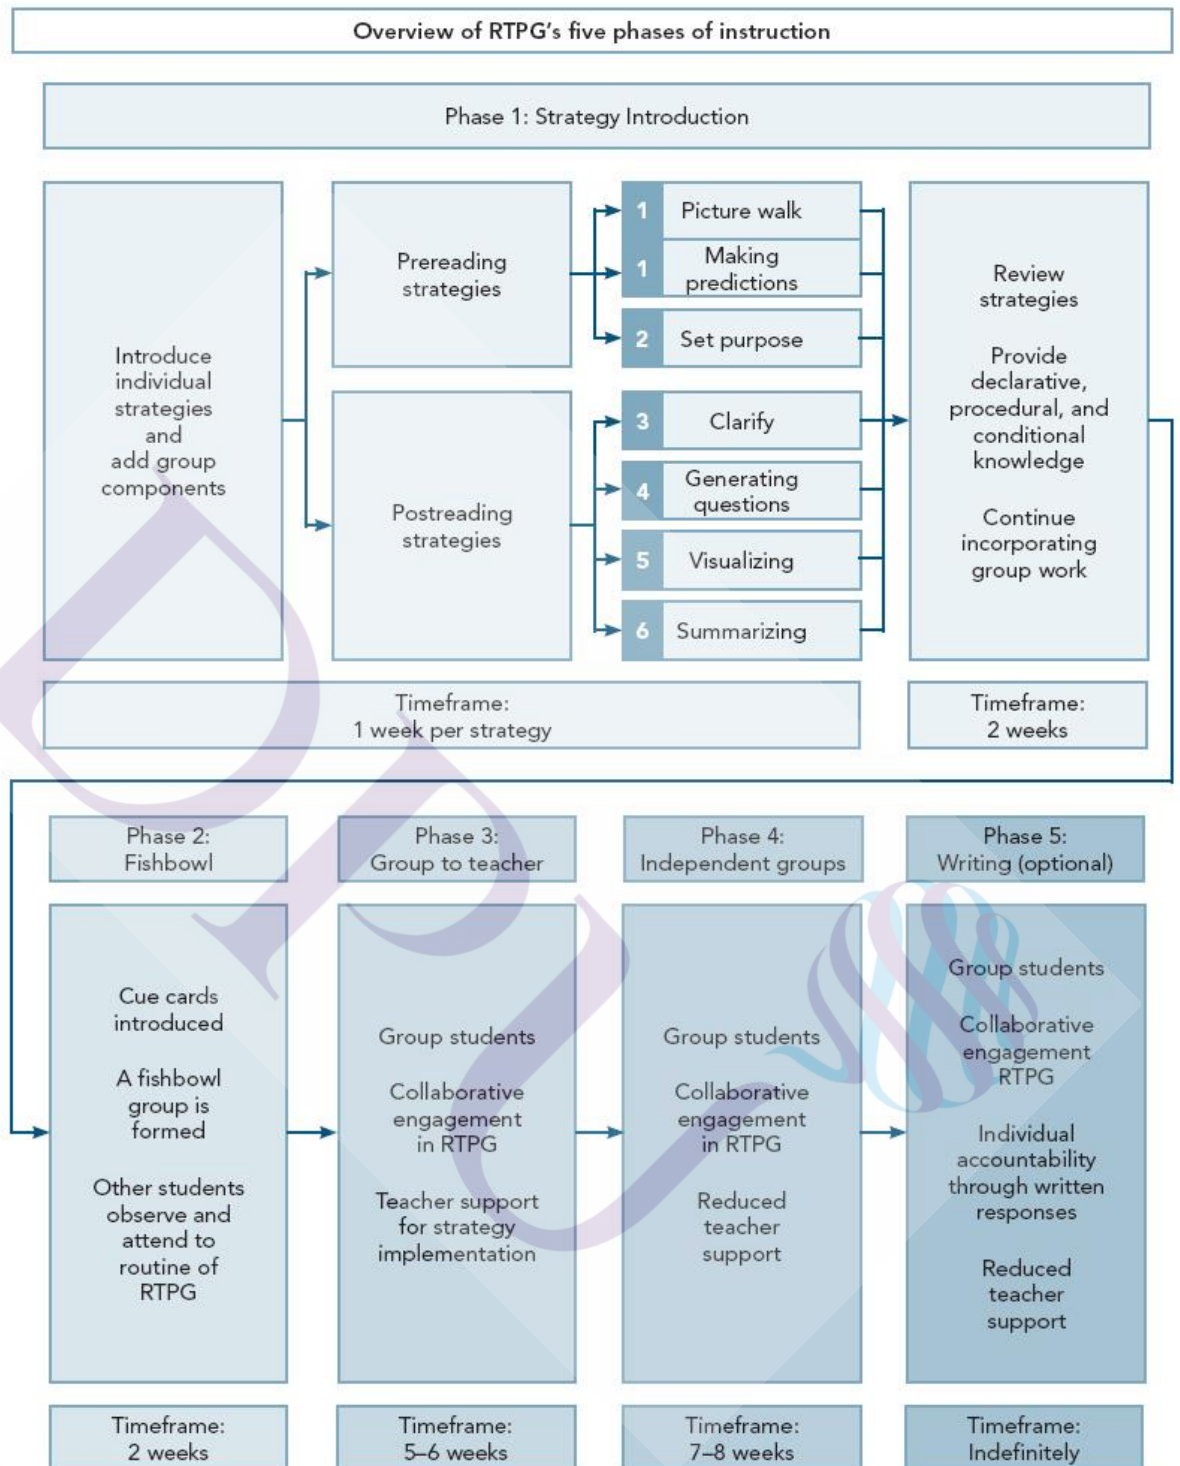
Overview of RTPG's five phases of instruction

Phase 1: Strategy Introduction

Introduce individual strategies and add group components

Prereading strategies

Postreading strategies

1 Picture walk

1 Making predictions

2 Set purpose

3 Clarify

4 Generating questions

5 Visualizing

6 Summarizing

Review strategies

Provide declarative, procedural, and conditional knowledge

Continue incorporating group work

Timeframe: 1 week per strategy

Timeframe: 2 weeks

Phase 2: Fishbowl

Phase 3: Group to teacher

Phase 4: Independent groups

Phase 5: Writing (optional)

Cue cards introduced

A fishbowl group is formed

Other students observe and attend to routine of RTPG

Group students

Collaborative engagement in RTPG

Teacher support for strategy implementation

Group students

Collaborative engagement in RTPG

Reduced teacher support

Group students

Collaborative engagement RTPG

Individual accountability through written responses

Reduced teacher support

Timeframe: 2 weeks

Timeframe: 5–6 weeks

Timeframe: 7–8 weeks

Timeframe: Indefinitely